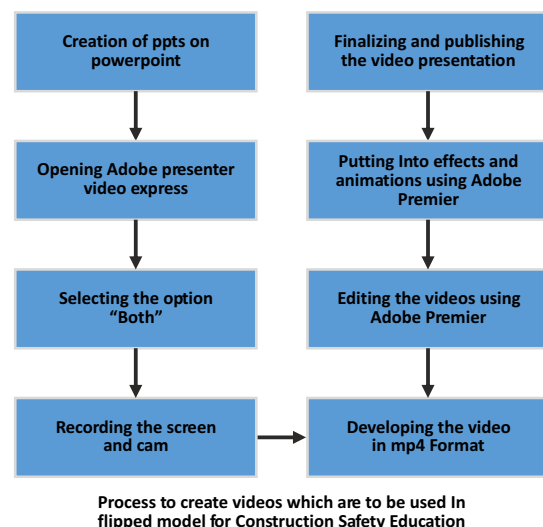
Creation of ppts on powerpoint

Opening Adobe presenter video express

Selecting the option "Both"

Recording the screen and cam

Developing the video in mp4 Format

Editing the videos using Adobe Premier

Putting Into effects and animations using Adobe Premier

Finalizing and publishing the video presentation

Process to create videos which are to be used In flipped model for Construction Safety Education